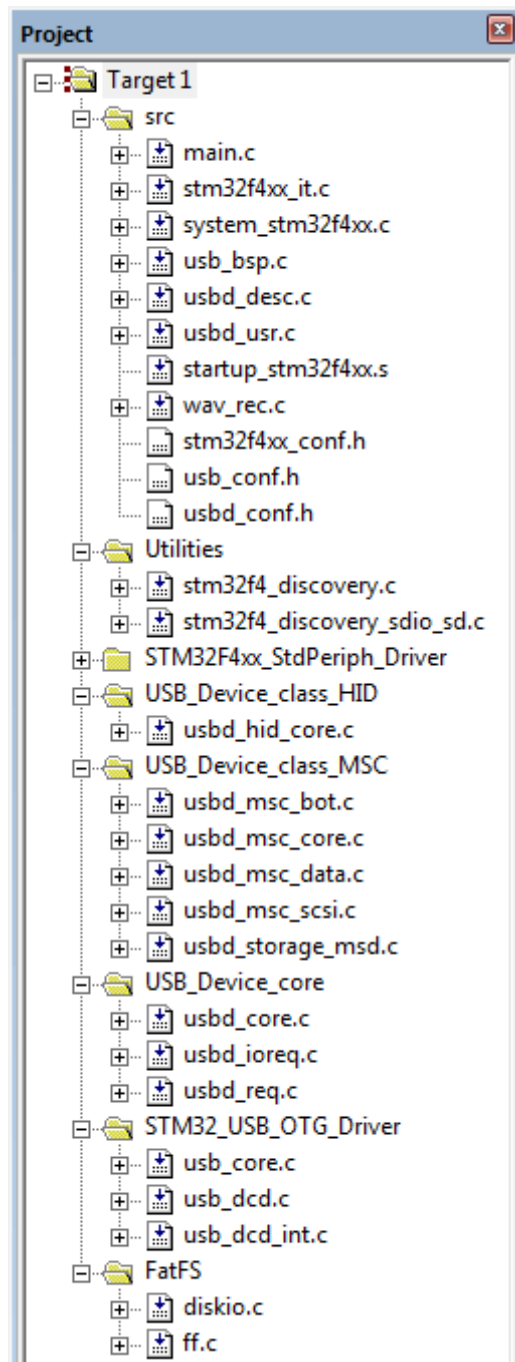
Project

Target 1
src
main.c
stm32f4xx_it.c
system_stm32f4xx.c
usb_bsp.c
usbd_desc.c
usbd_usr.c
startup_stm32f4xx.s
wav_rec.c
stm32f4xx_conf.h
usb_conf.h
usbd_conf.h
Utilities
stm32f4_discovery.c
stm32f4_discovery_sdio_sd.c
STM32F4xx_StdPeriph_Driver
USB_Device_class_HID
usbd_hid_core.c
USB_Device_class_MSC
usbd_msc_bot.c
usbd_msc_core.c
usbd_msc_data.c
usbd_msc_scsi.c
usbd_storage_msd.c
USB_Device_core
usbd_core.c
usbd_ioreq.c
usbd_req.c
STM32_USB_OTG_Driver
usb_core.c
usb_dcd.c
usb_dcd_int.c
FatFS
diskio.c
ff.c